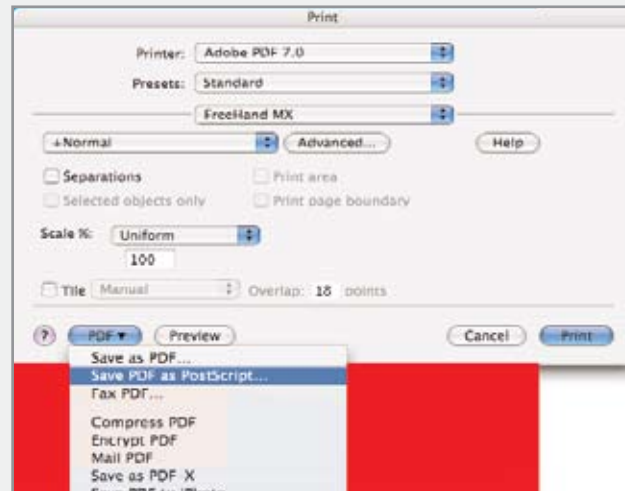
Print

Printer: Adobe PDF 7.0

Presets: Standard

FreeHand MX

+Normal

Advanced...

Help

Separations

Print area

Selected objects only

Print page boundary

Scale %: Uniform

100

Tile Manual

Overlap: 18 points

?

PDF ▾

Preview

Cancel

Print

Save as PDF...

Save PDF as PostScript...

Fax PDF...

Compress PDF

Encrypt PDF

Mail PDF

Save as PDF X

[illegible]